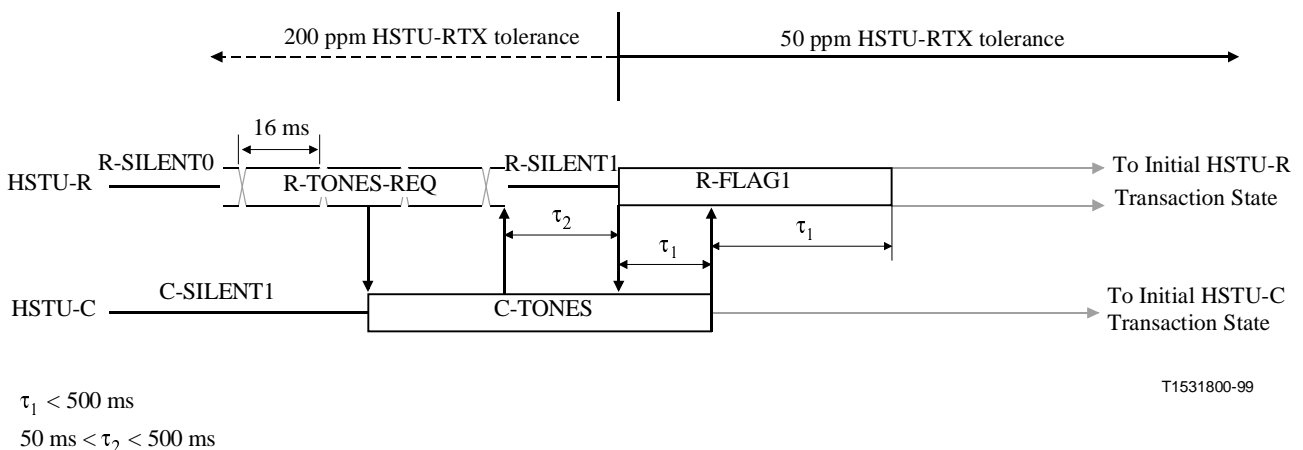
200 ppm HSTU-RTX tolerance

50 ppm HSTU-RTX tolerance

16 ms

HSTU-R

R-SILENT0

R-TONES-REQ

R-SILENT1

R-FLAG1

To Initial HSTU-R Transaction State

$\tau_2$

$\tau_1$

$\tau_1$

HSTU-C

C-SILENT1

C-TONES

To Initial HSTU-C Transaction State

T1531800-99

$\tau_1 < 500$ ms

$50 \text{ ms} < \tau_2 < 500$ ms